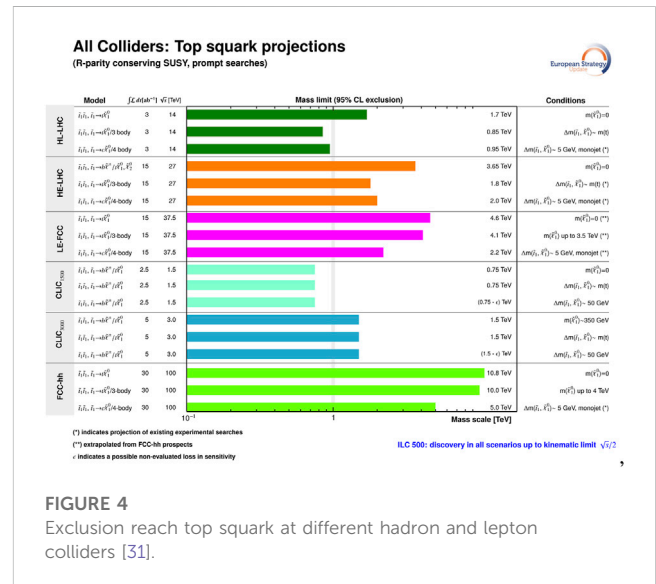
All Colliders: Top squark projections
(R-parity conserving SUSY, prompt searches)

European Strategy Update

| | Model | $\int \mathcal{L}\, dt\,[ab^{-1}]$ | $\sqrt{s}$ [TeV] | Mass limit (95% CL exclusion) | Conditions |
|---|---|---|---|---|---|
| HL-LHC | $\tilde{t}_1\tilde{t}_1,\ \tilde{t}_1\to t\tilde{\chi}_1^0$ | 3 | 14 | 1.7 TeV | $m(\tilde{\chi}_1^0)$=0 |
| | $\tilde{t}_1\tilde{t}_1,\ \tilde{t}_1\to t\tilde{\chi}_1^0$/3-body | 3 | 14 | 0.85 TeV | $\Delta m(\tilde{t}_1,\tilde{\chi}_1^0)\sim m(t)$ |
| | $\tilde{t}_1\tilde{t}_1,\ \tilde{t}_1\to c\tilde{\chi}_1^0$/4-body | 3 | 14 | 0.95 TeV | $\Delta m(\tilde{t}_1,\tilde{\chi}_1^0)\sim$ 5 GeV, monojet (*) |
| HE-LHC | $\tilde{t}_1\tilde{t}_1,\ \tilde{t}_1\to tb\tilde{\chi}^{\pm}/\tilde{\chi}_1^0, \tilde{\chi}_2^0$ | 15 | 27 | 3.65 TeV | $m(\tilde{\chi}_1^0)$=0 |
| | $\tilde{t}_1\tilde{t}_1,\ \tilde{t}_1\to t\tilde{\chi}_1^0$/3-body | 15 | 27 | 1.8 TeV | $\Delta m(\tilde{t}_1,\tilde{\chi}_1^0)\sim m(t)$ (*) |
| | $\tilde{t}_1\tilde{t}_1,\ \tilde{t}_1\to c\tilde{\chi}_1^0$/4-body | 15 | 27 | 2.0 TeV | $\Delta m(\tilde{t}_1,\tilde{\chi}_1^0)\sim$ 5 GeV, monojet (*) |
| LE-FCC | $\tilde{t}_1\tilde{t}_1,\ \tilde{t}_1\to t\tilde{\chi}_1^0$ | 15 | 37.5 | 4.6 TeV | $m(\tilde{\chi}_1^0)$=0 (**) |
| | $\tilde{t}_1\tilde{t}_1,\ \tilde{t}_1\to t\tilde{\chi}_1^0$/3-body | 15 | 37.5 | 4.1 TeV | $m(\tilde{\chi}_1^0)$ up to 3.5 TeV (**) |
| | $\tilde{t}_1\tilde{t}_1,\ \tilde{t}_1\to c\tilde{\chi}_1^0$/4-body | 15 | 37.5 | 2.2 TeV | $\Delta m(\tilde{t}_1,\tilde{\chi}_1^0)\sim$ 5 GeV, monojet (*) |
| CLIC$_{1500}$ | $\tilde{t}_1\tilde{t}_1,\ \tilde{t}_1\to tb\tilde{\chi}^{\pm}/\tilde{\chi}_1^0$ | 2.5 | 1.5 | 0.75 TeV | $m(\tilde{\chi}_1^0)$=0 |
| | $\tilde{t}_1\tilde{t}_1,\ \tilde{t}_1\to tb\tilde{\chi}^{\pm}/\tilde{\chi}_1^0$ | 2.5 | 1.5 | 0.75 TeV | $\Delta m(\tilde{t}_1,\tilde{\chi}_1^0)\sim m(t)$ |
| | $\tilde{t}_1\tilde{t}_1,\ \tilde{t}_1\to tb\tilde{\chi}^{\pm}/\tilde{\chi}_1^0$ | 2.5 | 1.5 | (0.75 - $\epsilon$) TeV | $\Delta m(\tilde{t}_1,\tilde{\chi}_1^0)\sim$ 50 GeV |
| CLIC$_{3000}$ | $\tilde{t}_1\tilde{t}_1,\ \tilde{t}_1\to tb\tilde{\chi}^{\pm}/\tilde{\chi}_1^0$ | 5 | 3.0 | 1.5 TeV | $m(\tilde{\chi}_1^0)$~350 GeV |
| | $\tilde{t}_1\tilde{t}_1,\ \tilde{t}_1\to tb\tilde{\chi}^{\pm}/\tilde{\chi}_1^0$ | 5 | 3.0 | 1.5 TeV | $\Delta m(\tilde{t}_1,\tilde{\chi}_1^0)\sim m(t)$ |
| | $\tilde{t}_1\tilde{t}_1,\ \tilde{t}_1\to tb\tilde{\chi}^{\pm}/\tilde{\chi}_1^0$ | 5 | 3.0 | (1.5 - $\epsilon$) TeV | $\Delta m(\tilde{t}_1,\tilde{\chi}_1^0)\sim$ 50 GeV |
| FCC-hh | $\tilde{t}_1\tilde{t}_1,\ \tilde{t}_1\to t\tilde{\chi}_1^0$ | 30 | 100 | 10.8 TeV | $m(\tilde{\chi}_1^0)$=0 |
| | $\tilde{t}_1\tilde{t}_1,\ \tilde{t}_1\to t\tilde{\chi}_1^0$/3-body | 30 | 100 | 10.0 TeV | $m(\tilde{\chi}_1^0)$ up to 4 TeV |
| | $\tilde{t}_1\tilde{t}_1,\ \tilde{t}_1\to c\tilde{\chi}_1^0$/4-body | 30 | 100 | 5.0 TeV | $\Delta m(\tilde{t}_1,\tilde{\chi}_1^0)\sim$ 5 GeV, monojet (*) |

$10^{-1}$ 1 10 Mass scale [TeV]

(*) indicates projection of existing experimental searches
(**) extrapolated from FCC-hh prospects
$\epsilon$ indicates a possible non-evaluated loss in sensitivity

ILC 500: discovery in all scenarios up to kinematic limit $\sqrt{s}/2$

FIGURE 4
Exclusion reach top squark at different hadron and lepton colliders [31].